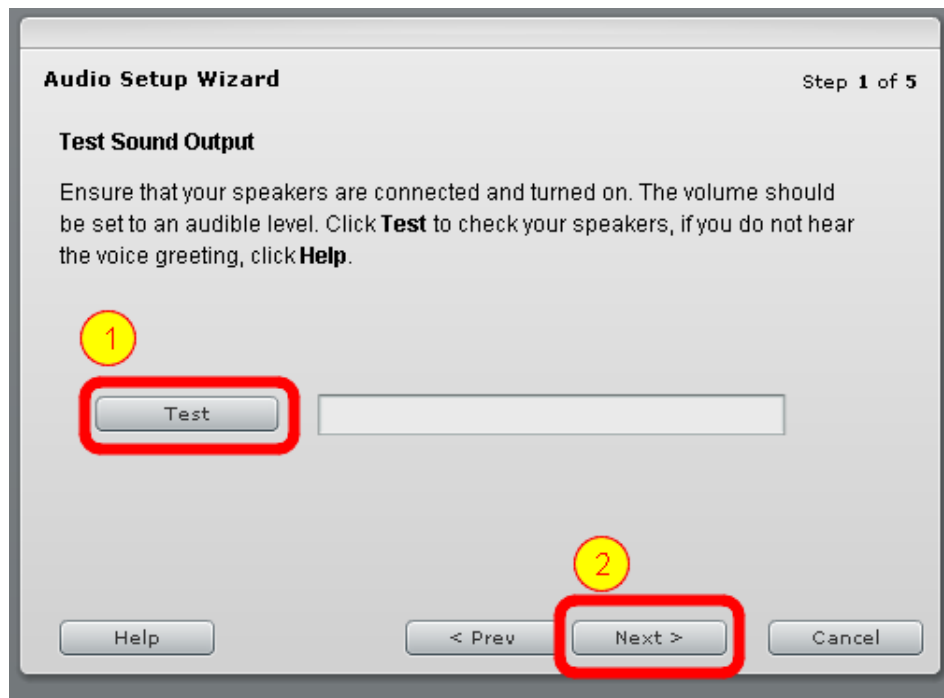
Audio Setup Wizard

Step **1** of **5**

**Test Sound Output**

Ensure that your speakers are connected and turned on. The volume should be set to an audible level. Click **Test** to check your speakers, if you do not hear the voice greeting, click **Help**.

1

Test

2

Help

< Prev

Next >

Cancel